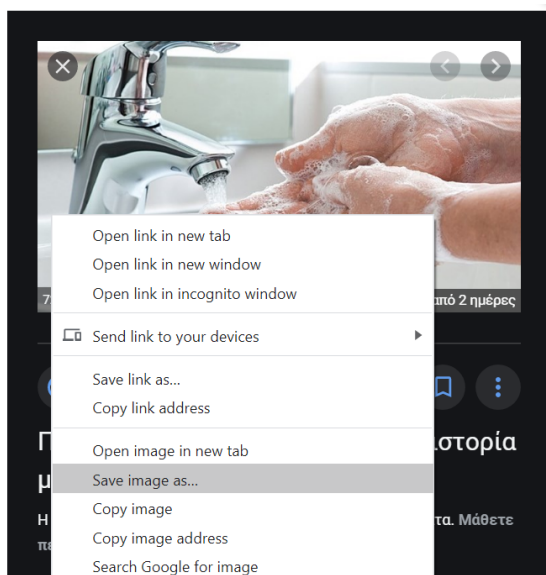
7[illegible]

από 2 ημέρες

Open link in new tab
Open link in new window
Open link in incognito window

Send link to your devices

Save link as...
Copy link address

Open image in new tab
Save image as...
Copy image
Copy image address
Search Google for image

Π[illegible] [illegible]στορία
μ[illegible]

Η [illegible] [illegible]τα. Μάθετε
πε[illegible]